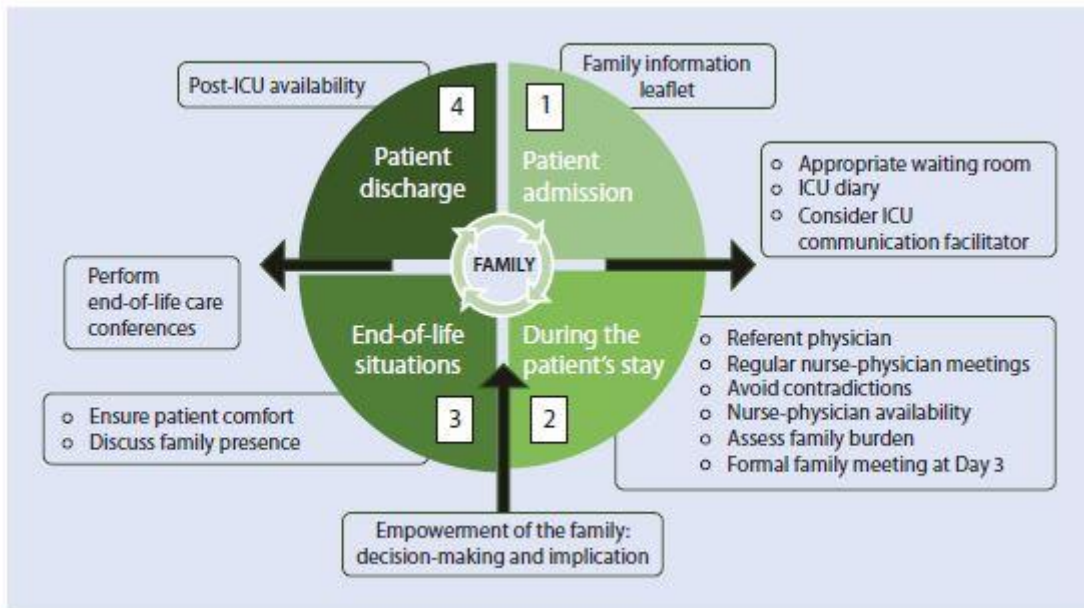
Post-ICU availability

4

Patient discharge

Family information leaflet

1

Patient admission

- Appropriate waiting room
- ICU diary
- Consider ICU communication facilitator

FAMILY

Perform end-of-life care conferences

End-of-life situations

During the patient's stay

- Referent physician
- Regular nurse-physician meetings
- Avoid contradictions
- Nurse-physician availability
- Assess family burden
- Formal family meeting at Day 3

- Ensure patient comfort
- Discuss family presence

3

2

Empowerment of the family: decision-making and implication